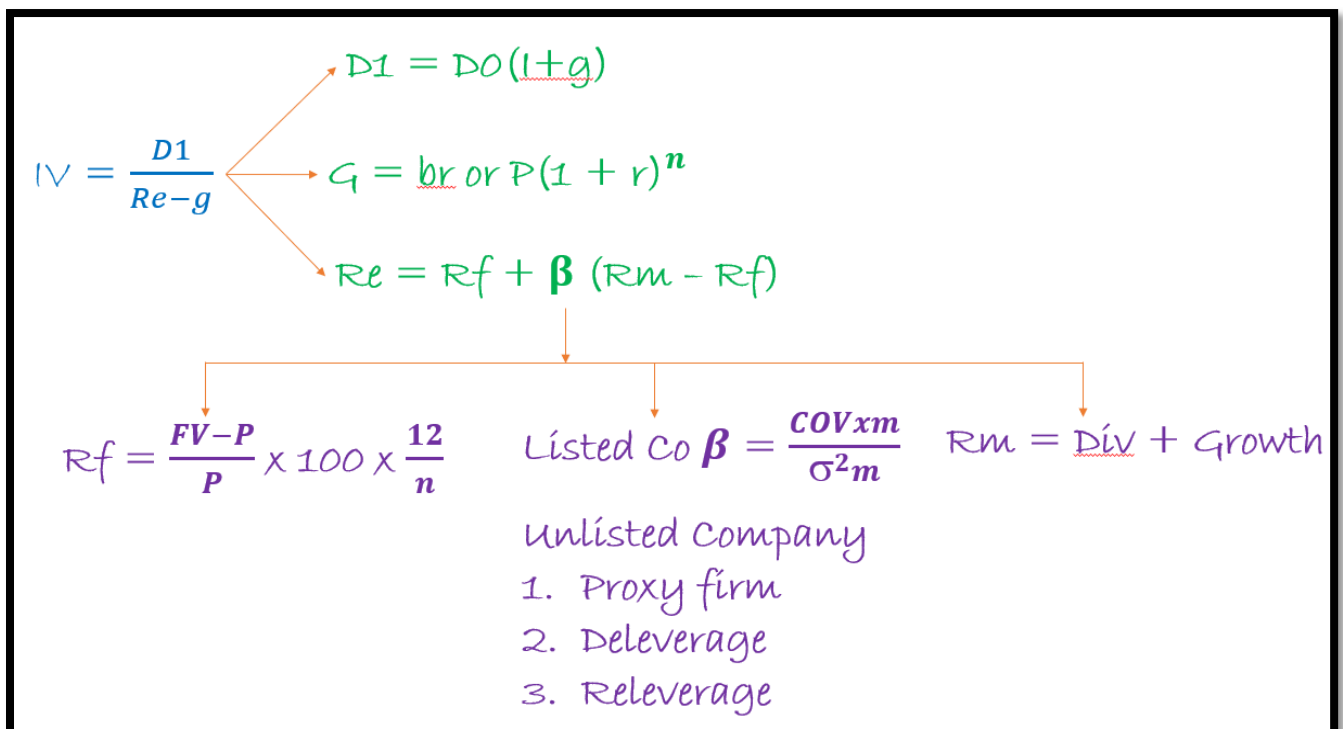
$IV = \frac{D1}{Re-g}$

$D1 = D0(1+g)$

$G = br$ or $P(1+r)^n$

$Re = Rf + \beta (Rm - Rf)$

$Rf = \frac{FV-P}{P} \times 100 \times \frac{12}{n}$

Listed Co $\beta = \frac{COVxm}{\sigma^2 m}$

$Rm = Div + Growth$

Unlisted Company
1. Proxy firm
2. Deleverage
3. Releverage